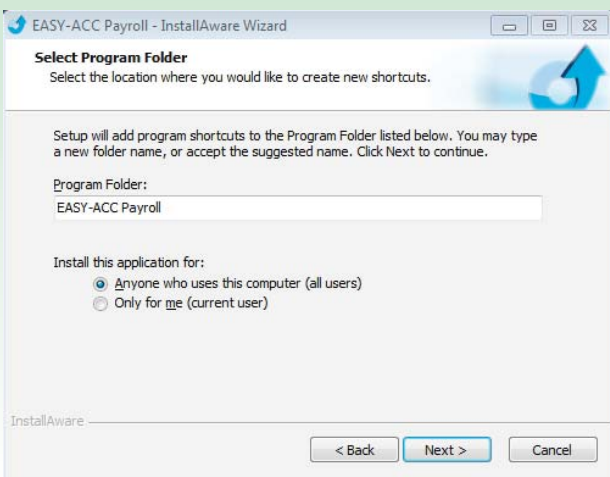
EASY-ACC Payroll - InstallAware Wizard

Select Program Folder
Select the location where you would like to create new shortcuts.

Setup will add program shortcuts to the Program Folder listed below. You may type a new folder name, or accept the suggested name. Click Next to continue.

Program Folder:
EASY-ACC Payroll

Install this application for:
Anyone who uses this computer (all users)
Only for me (current user)

InstallAware

< Back
Next >
Cancel